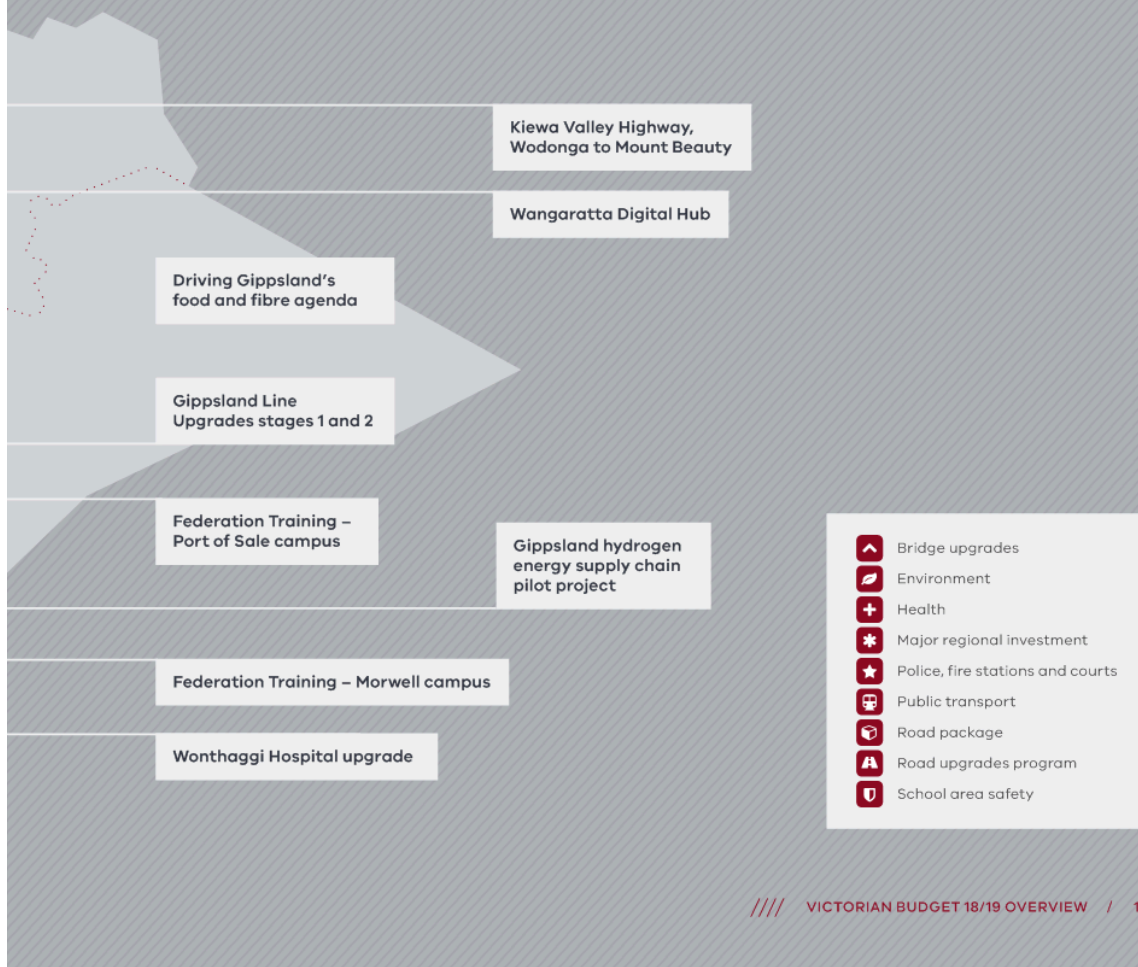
Kiewa Valley Highway, Wodonga to Mount Beauty

Wangaratta Digital Hub

Driving Gippsland's food and fibre agenda

Gippsland Line Upgrades stages 1 and 2

Federation Training – Port of Sale campus

Gippsland hydrogen energy supply chain pilot project

Federation Training – Morwell campus

Wonthaggi Hospital upgrade

Bridge upgrades
Environment
Health
Major regional investment
Police, fire stations and courts
Public transport
Road package
Road upgrades program
School area safety

//// VICTORIAN BUDGET 18/19 OVERVIEW / 1